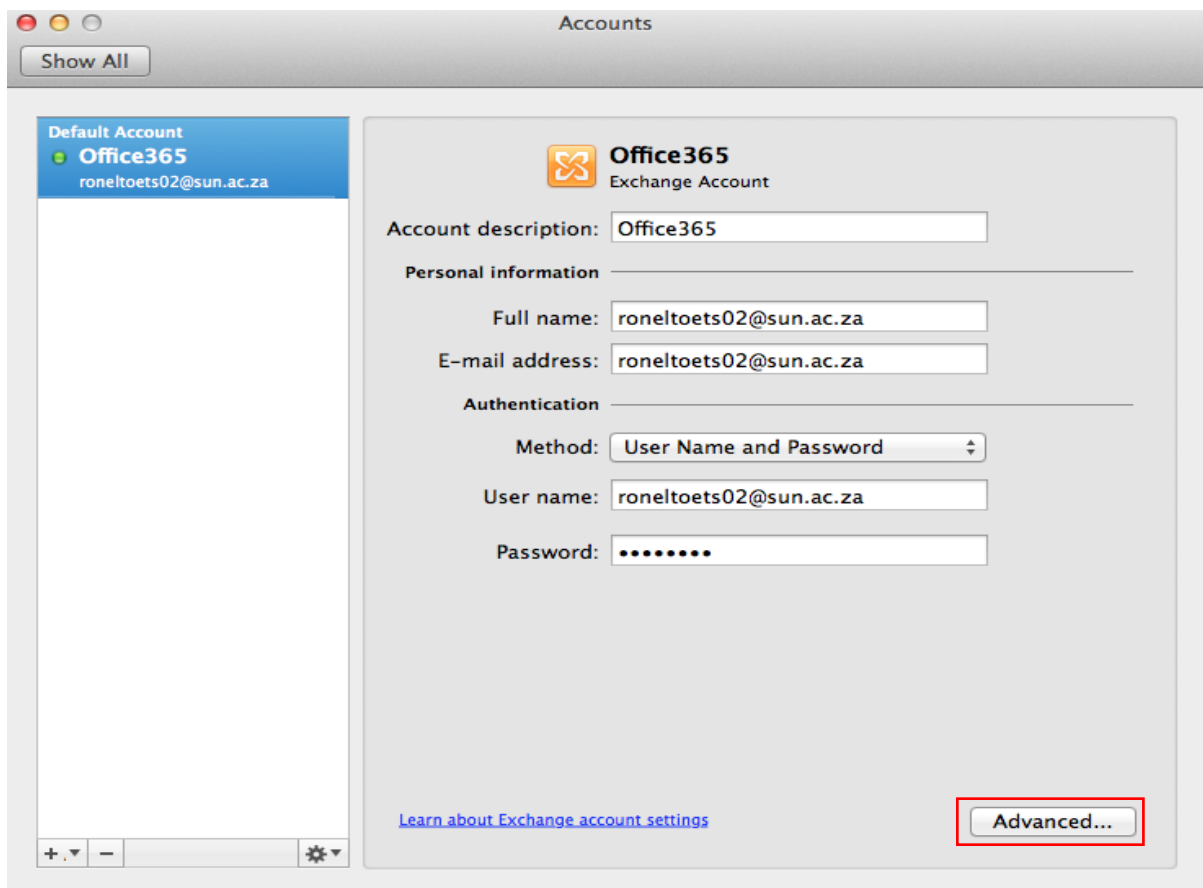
Accounts

Show All

Default Account
Office365
roneltoets02@sun.ac.za

Office365
Exchange Account

Account description: Office365

Personal information

Full name: roneltoets02@sun.ac.za

E-mail address: roneltoets02@sun.ac.za

Authentication

Method: User Name and Password

User name: roneltoets02@sun.ac.za

Password: ••••••••

Learn about Exchange account settings

Advanced...

+ −